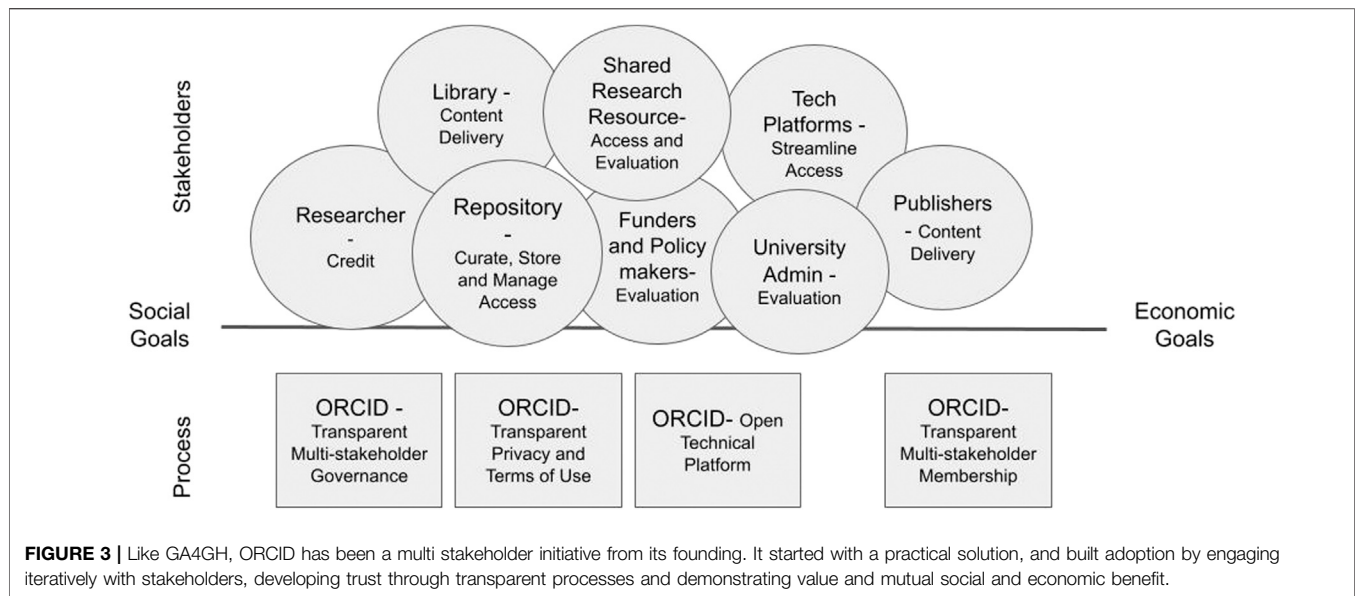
Stakeholders

Library - Content Delivery

Shared Research Resource- Access and Evaluation

Tech Platforms - Streamline Access

Researcher - Credit

Repository - Curate, Store and Manage Access

Funders and Policy makers- Evaluation

University Admin - Evaluation

Publishers - Content Delivery

Social Goals

Economic Goals

Process

ORCID - Transparent Multi-stakeholder Governance

ORCID- Transparent Privacy and Terms of Use

ORCID- Open Technical Platform

ORCID- Transparent Multi-stakeholder Membership

**FIGURE 3 |** Like GA4GH, ORCID has been a multi stakeholder initiative from its founding. It started with a practical solution, and built adoption by engaging iteratively with stakeholders, developing trust through transparent processes and demonstrating value and mutual social and economic benefit.